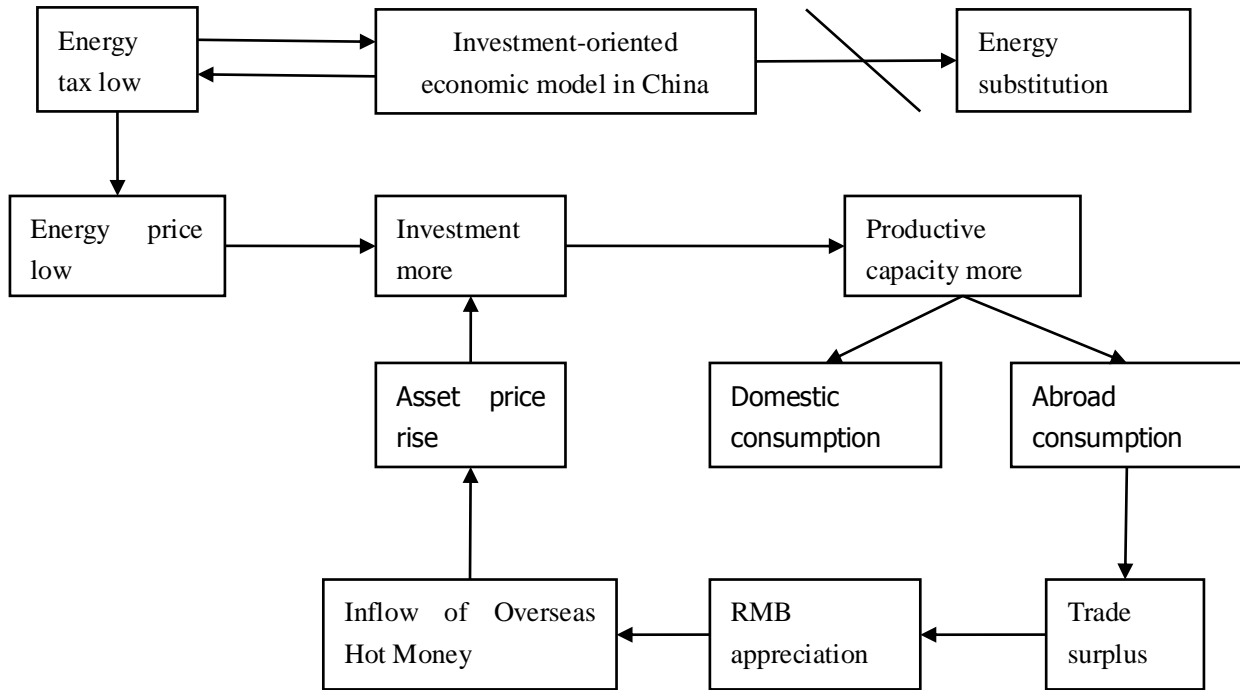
Energy tax low

Investment-oriented economic model in China

Energy substitution

Energy price low

Investment more

Productive capacity more

Domestic consumption

Abroad consumption

Asset price rise

Inflow of Overseas Hot Money

RMB appreciation

Trade surplus